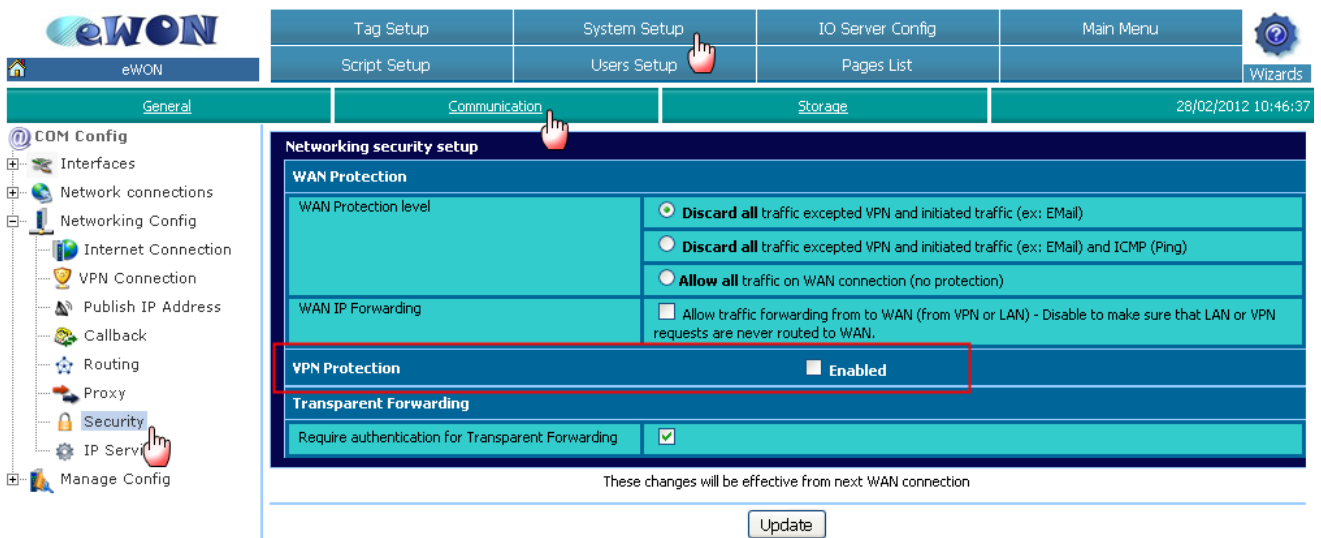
eWON

eWON

| Tag Setup | System Setup | IO Server Config | Main Menu |
|---|---|---|---|
| Script Setup | Users Setup | Pages List | |

Wizards

General | Communication | Storage | 28/02/2012 10:46:37

COM Config
Interfaces
Network connections
Networking Config
Internet Connection
VPN Connection
Publish IP Address
Callback
Routing
Proxy
Security
IP Servi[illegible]
Manage Config

Networking security setup

WAN Protection

| WAN Protection level | Discard all traffic excepted VPN and initiated traffic (ex: EMail) |
|---|---|
| | Discard all traffic excepted VPN and initiated traffic (ex: EMail) and ICMP (Ping) |
| | Allow all traffic on WAN connection (no protection) |
| WAN IP Forwarding | Allow traffic forwarding from to WAN (from VPN or LAN) - Disable to make sure that LAN or VPN requests are never routed to WAN. |

VPN Protection Enabled

Transparent Forwarding

| Require authentication for Transparent Forwarding | ✓ |
|---|---|

These changes will be effective from next WAN connection

Update